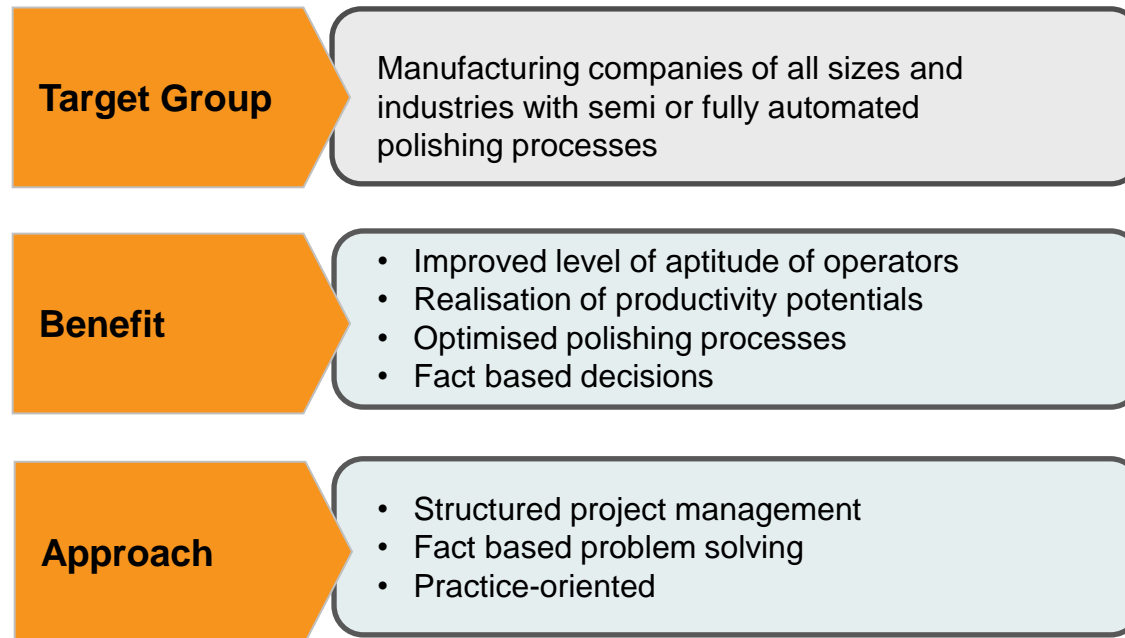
Target Group

Manufacturing companies of all sizes and industries with semi or fully automated polishing processes

Benefit

• Improved level of aptitude of operators
• Realisation of productivity potentials
• Optimised polishing processes
• Fact based decisions

Approach

• Structured project management
• Fact based problem solving
• Practice-oriented